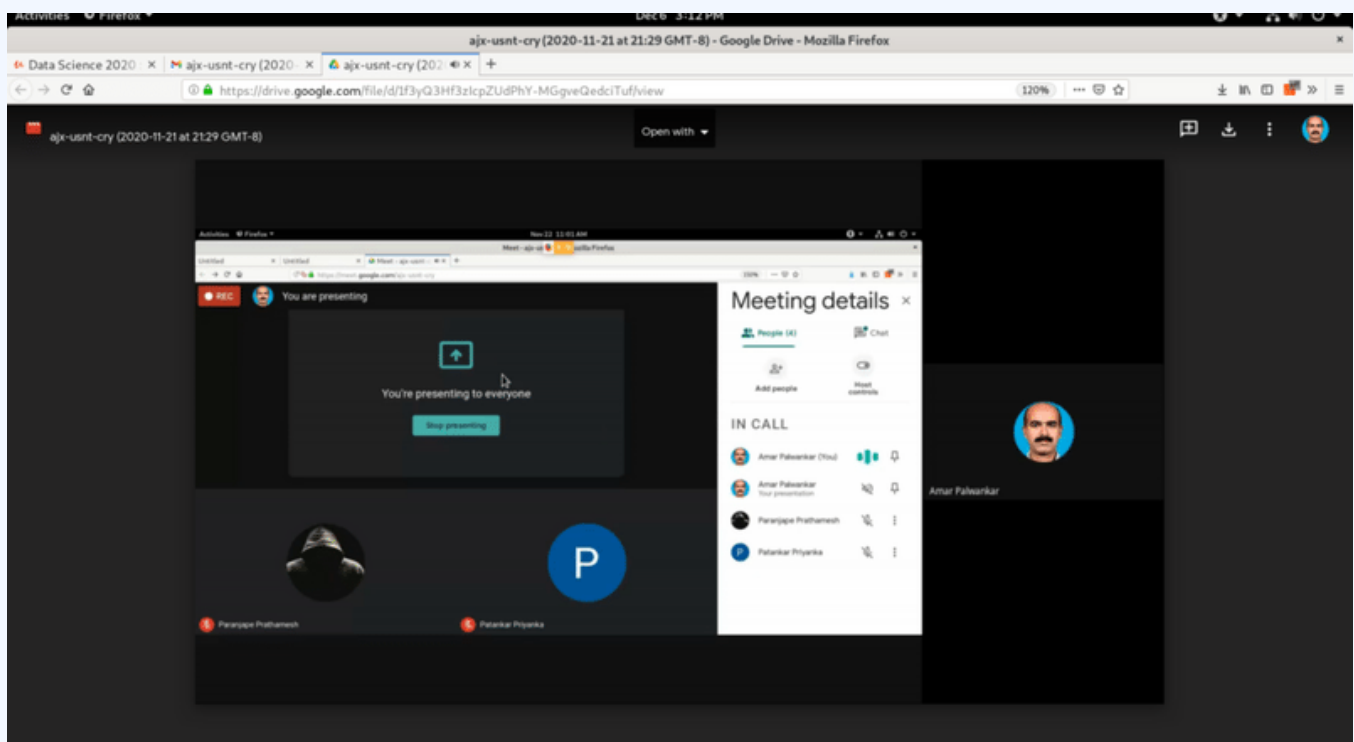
Activities Firefox
Dec 6 3:12 PM
ajx-usnt-cry (2020-11-21 at 21:29 GMT-8) - Google Drive - Mozilla Firefox
Data Science 2020 ×
ajx-usnt-cry (2020- ×
ajx-usnt-cry (202 ×
+
https://drive.google.com/file/d/1f3yQ3Hf3zIcpZUdPhY-MGgveQedciTuf/view
120%
ajx-usnt-cry (2020-11-21 at 21:29 GMT-8)
Open with
Activities Firefox
Nov 22 11:41 AM
Meet - ajx-u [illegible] Mozilla Firefox
Untitled
Untitled
Meet - ajx-usnt-
https://meet.google.com/ajx-usnt-cry
110%
REC
You are presenting
You're presenting to everyone
Stop presenting
Meeting details
People (4)
Chat
Add people
Host controls
IN CALL
Amar Palwankar (You)
Amar Palwankar
Your presentation
Paranjape Prathamesh
Patankar Priyanka
P
Paranjape Prathamesh
Patankar Priyanka
Amar Palwankar